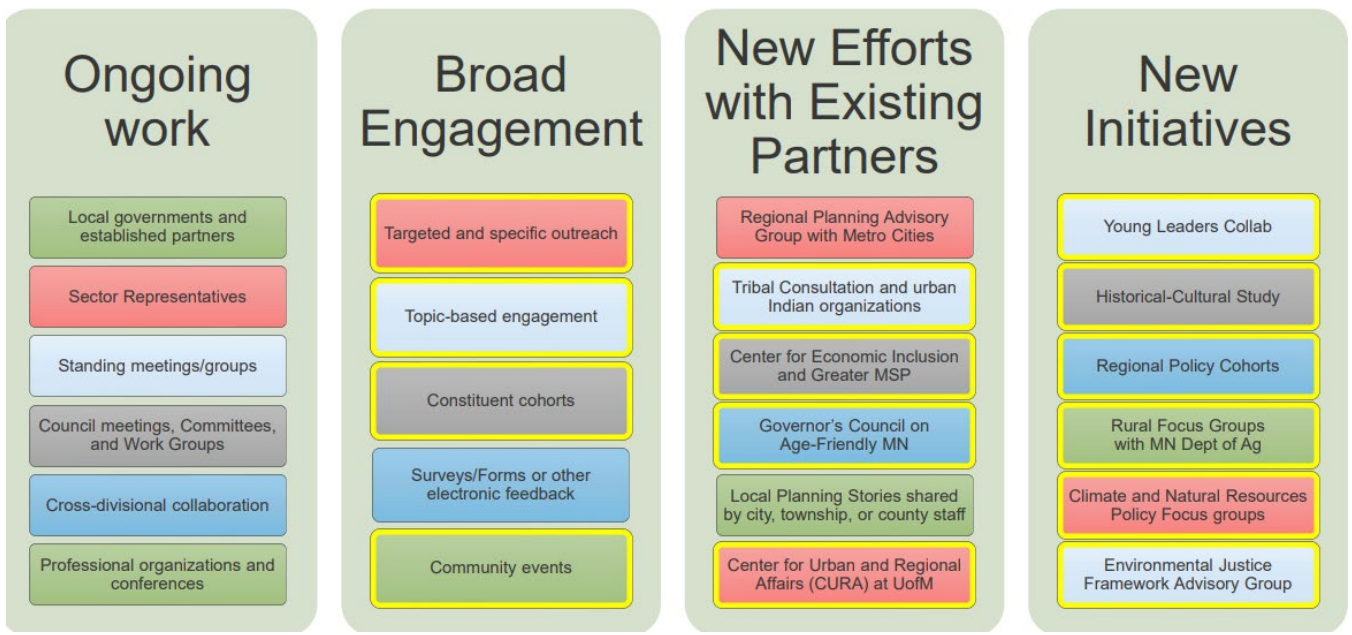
Ongoing work

Local governments and established partners

Sector Representatives

Standing meetings/groups

Council meetings, Committees, and Work Groups

Cross-divisional collaboration

Professional organizations and conferences

Broad Engagement

Targeted and specific outreach

Topic-based engagement

Constituent cohorts

Surveys/Forms or other electronic feedback

Community events

New Efforts with Existing Partners

Regional Planning Advisory Group with Metro Cities

Tribal Consultation and urban Indian organizations

Center for Economic Inclusion and Greater MSP

Governor's Council on Age-Friendly MN

Local Planning Stories shared by city, township, or county staff

Center for Urban and Regional Affairs (CURA) at UofM

New Initiatives

Young Leaders Collab

Historical-Cultural Study

Regional Policy Cohorts

Rural Focus Groups with MN Dept of Ag

Climate and Natural Resources Policy Focus groups

Environmental Justice Framework Advisory Group